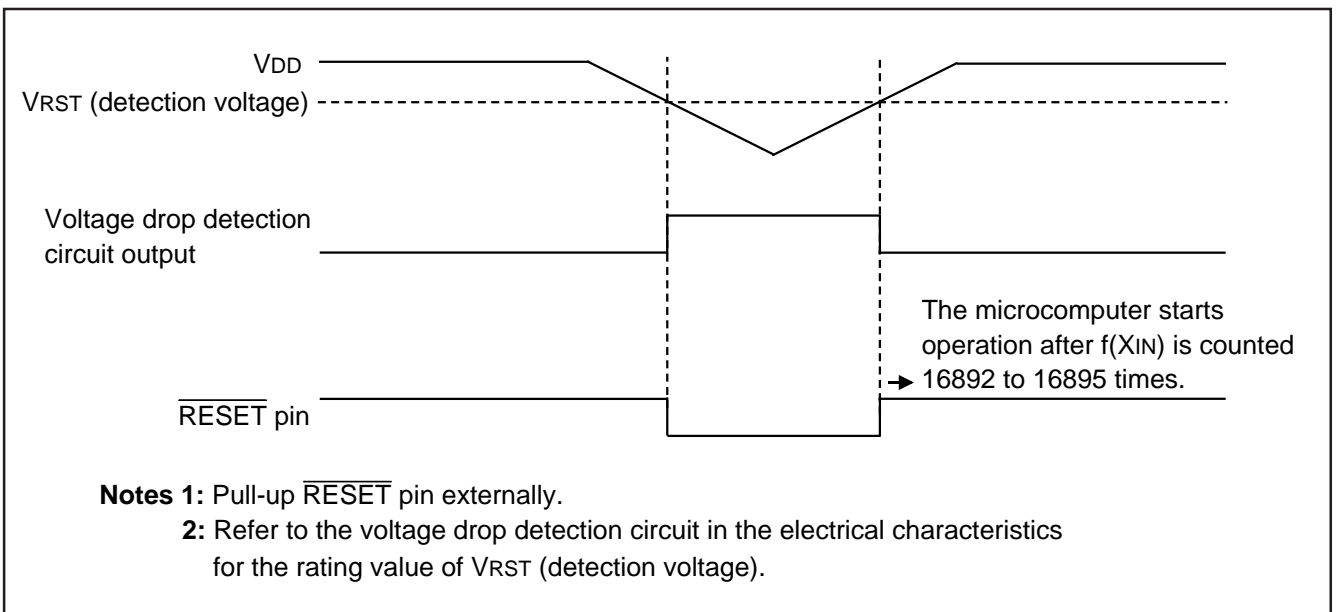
$V_{DD}$
$V_{RST}$ (detection voltage)

Voltage drop detection circuit output

The microcomputer starts operation after f($X_{IN}$) is counted 16892 to 16895 times.

$\overline{RESET}$ pin

**Notes 1:** Pull-up $\overline{RESET}$ pin externally.
**2:** Refer to the voltage drop detection circuit in the electrical characteristics for the rating value of $V_{RST}$ (detection voltage).